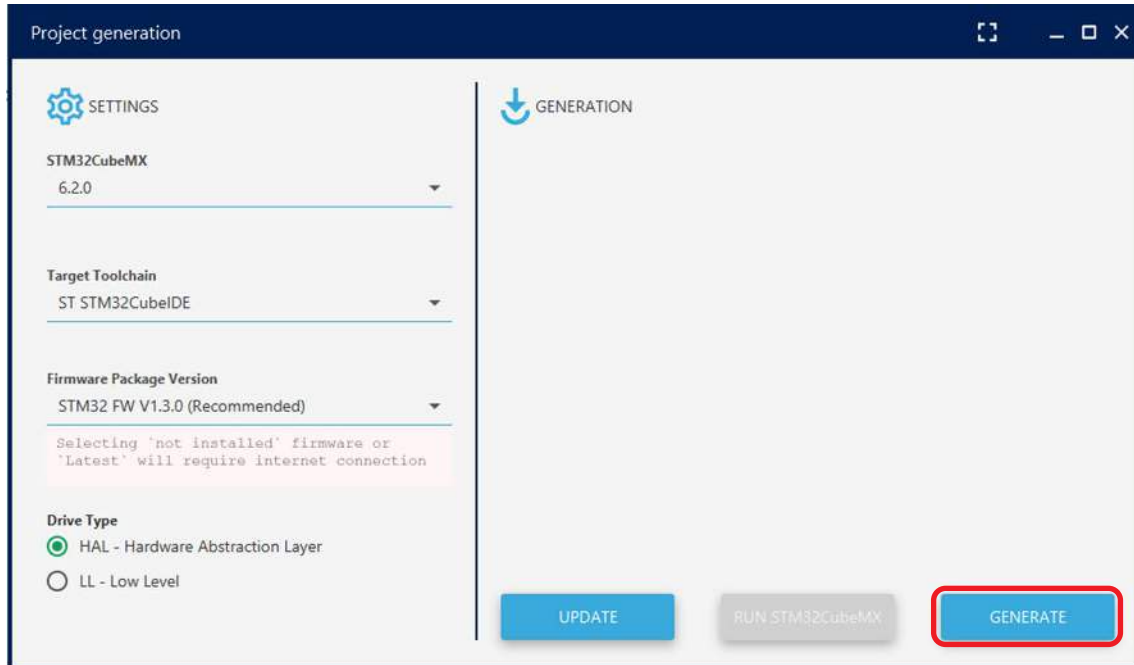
Project generation

SETTINGS

STM32CubeMX
6.2.0

Target Toolchain
ST STM32CubeIDE

Firmware Package Version
STM32 FW V1.3.0 (Recommended)

Selecting 'not installed' firmware or 'Latest' will require internet connection

Drive Type
HAL - Hardware Abstraction Layer
LL - Low Level

GENERATION

UPDATE

RUN STM32CubeMX

GENERATE